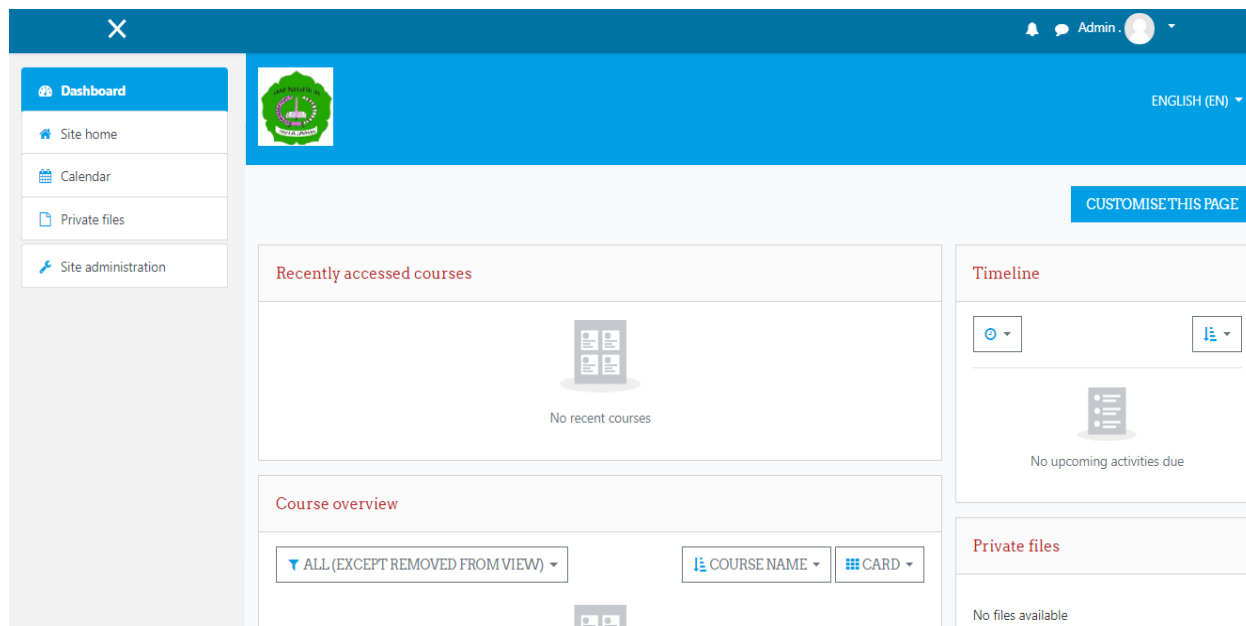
Admin .

Dashboard
Site home
Calendar
Private files
Site administration

ENGLISH (EN)

CUSTOMISE THIS PAGE

Recently accessed courses

No recent courses

Course overview

ALL (EXCEPT REMOVED FROM VIEW)
COURSE NAME
CARD

Timeline

No upcoming activities due

Private files

No files available